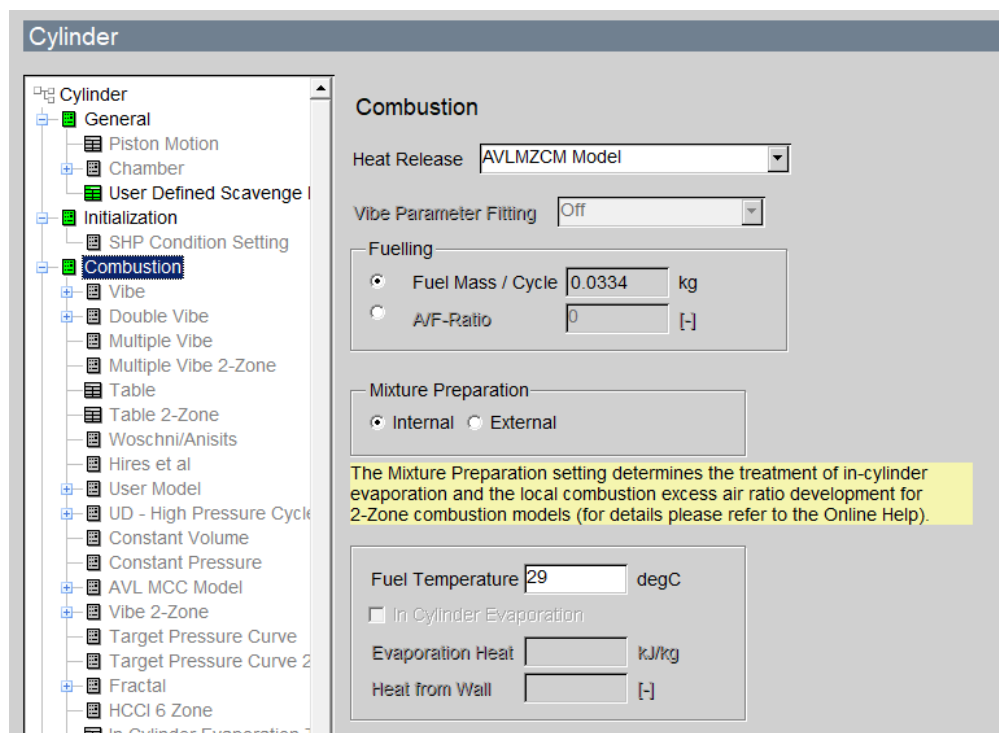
Cylinder

Cylinder
General
Piston Motion
Chamber
User Defined Scavenge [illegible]
Initialization
SHP Condition Setting
Combustion
Vibe
Double Vibe
Multiple Vibe
Multiple Vibe 2-Zone
Table
Table 2-Zone
Woschni/Anisits
Hires et al
User Model
UD - High Pressure Cycle
Constant Volume
Constant Pressure
AVL MCC Model
Vibe 2-Zone
Target Pressure Curve
Target Pressure Curve 2
Fractal
HCCI 6 Zone
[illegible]

Combustion

Heat Release AVLMZCM Model

Vibe Parameter Fitting Off

Fuelling
Fuel Mass / Cycle 0.0334 kg
A/F-Ratio 0 [-]

Mixture Preparation
Internal External

The Mixture Preparation setting determines the treatment of in-cylinder evaporation and the local combustion excess air ratio development for 2-Zone combustion models (for details please refer to the Online Help).

Fuel Temperature 29 degC
In Cylinder Evaporation
Evaporation Heat kJ/kg
Heat from Wall [-]